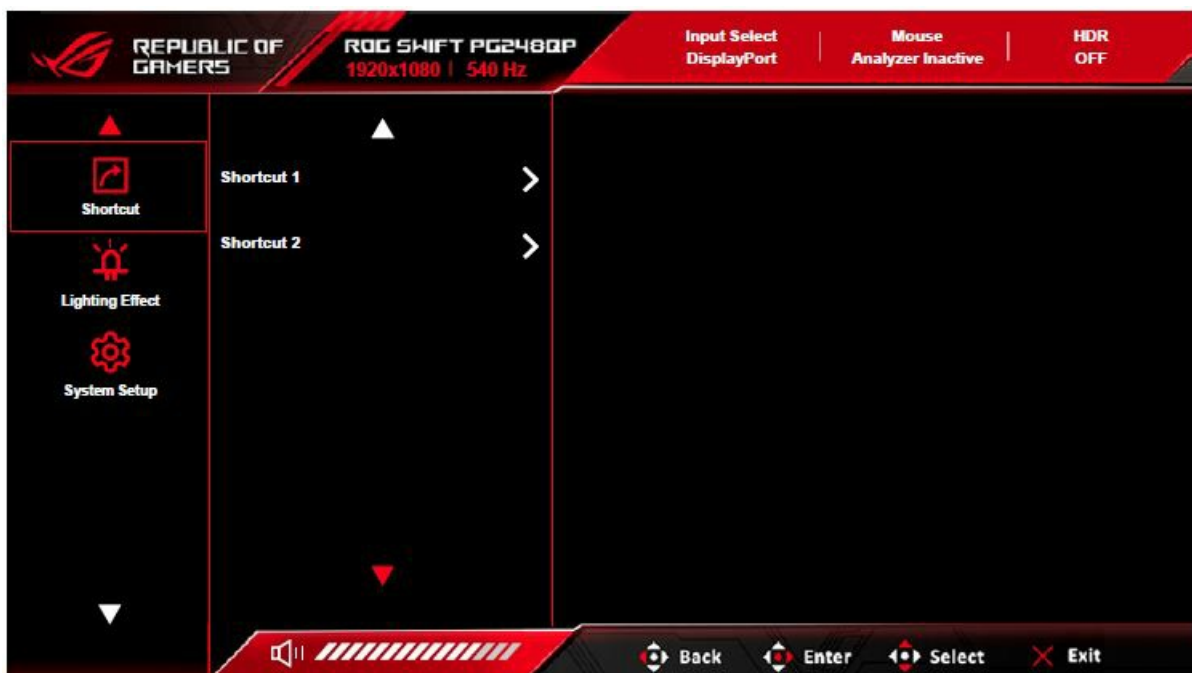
REPUBLIC OF GAMERS

ROG SWIFT PG248QP
1920x1080 | 540 Hz

Input Select
DisplayPort

Mouse
Analyzer Inactive

HDR
OFF

Shortcut

Lighting Effect

System Setup

Shortcut 1

Shortcut 2

Back

Enter

Select

Exit